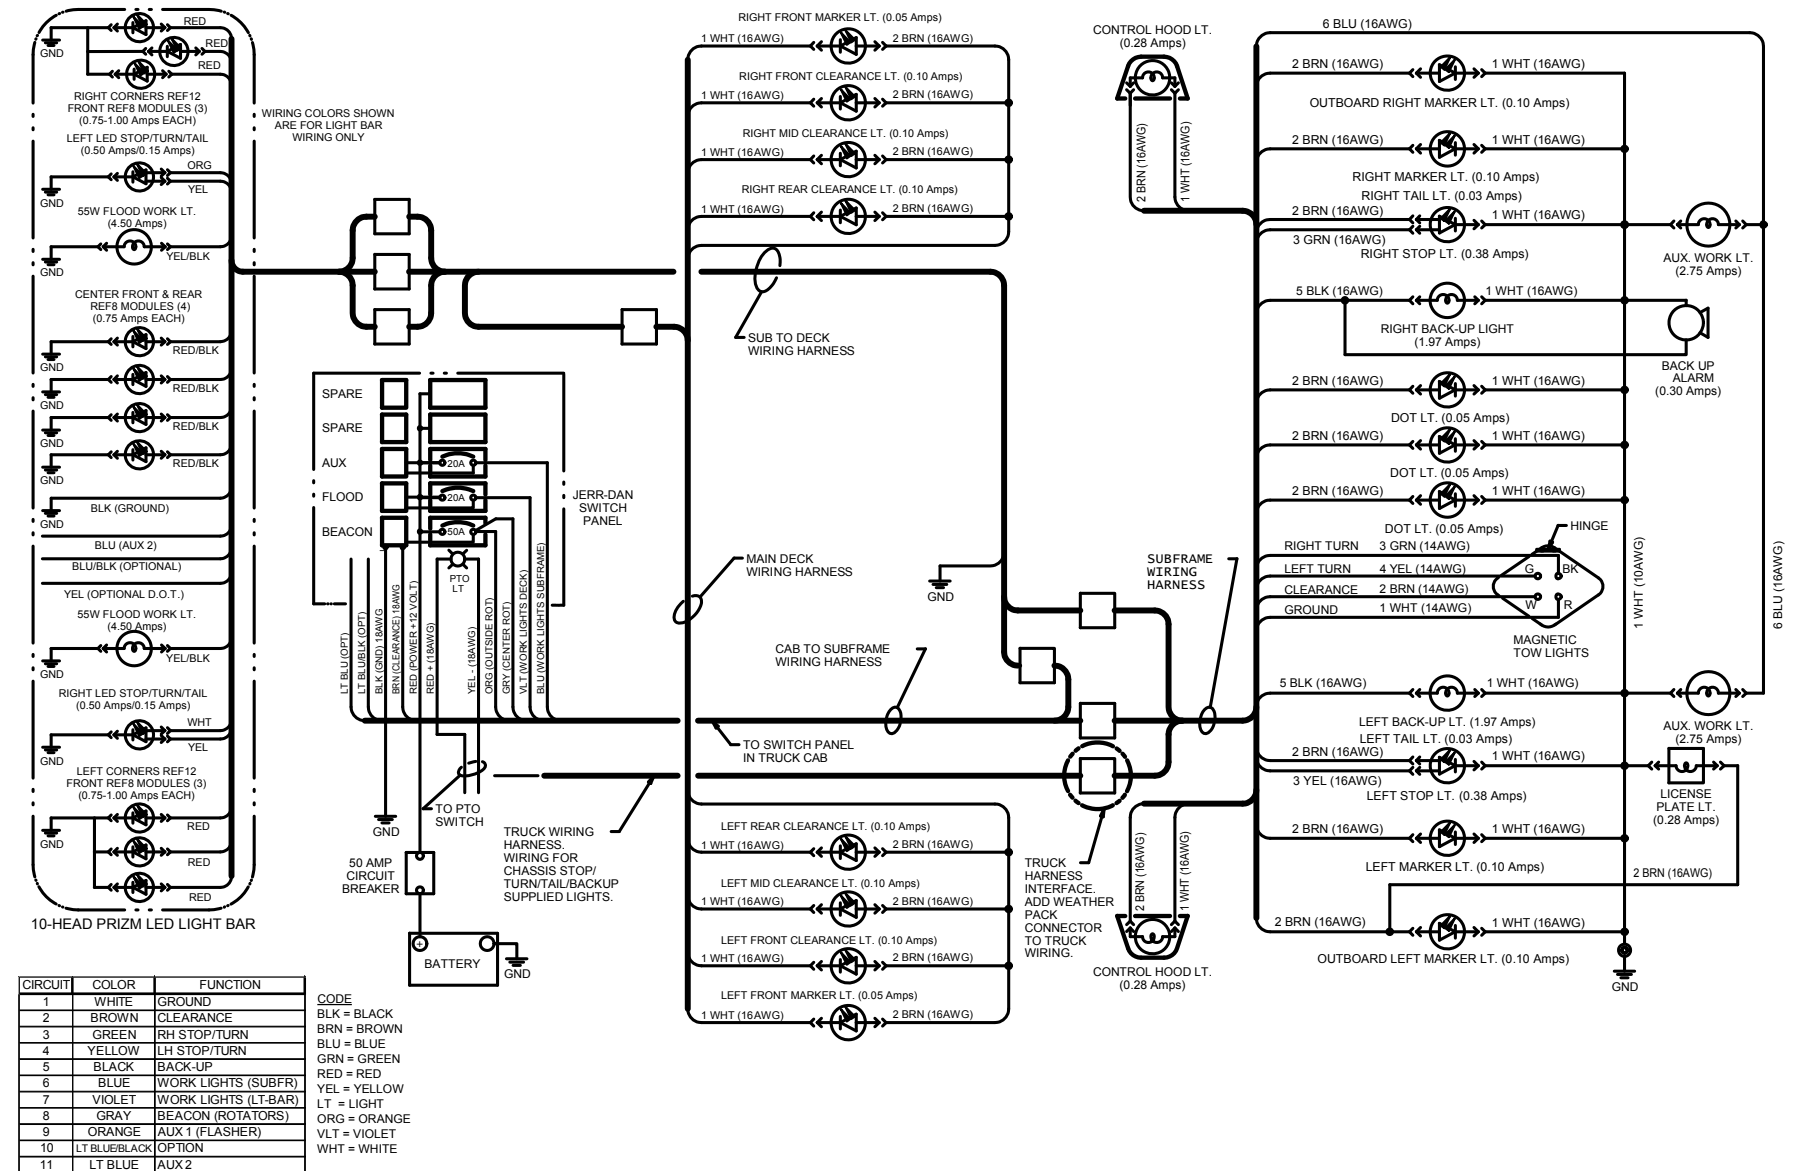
GND
RED
RED
RED
RIGHT CORNERS REF12
FRONT REF8 MODULES (3)
(0.75-1.00 Amps EACH)
LEFT LED STOP/TURN/TAIL
(0.50 Amps/0.15 Amps)
ORG
YEL
GND
55W FLOOD WORK LT.
(4.50 Amps)
YEL/BLK
GND
CENTER FRONT & REAR
REF8 MODULES (4)
(0.75 Amps EACH)
RED/BLK
GND
RED/BLK
GND
RED/BLK
GND
RED/BLK
GND
BLK (GROUND)
GND
BLU (AUX 2)
BLU/BLK (OPTIONAL)
YEL (OPTIONAL D.O.T.)
55W FLOOD WORK LT.
(4.50 Amps)
YEL/BLK
GND
RIGHT LED STOP/TURN/TAIL
(0.50 Amps/0.15 Amps)
WHT
YEL
GND
LEFT CORNERS REF12
FRONT REF8 MODULES (3)
(0.75-1.00 Amps EACH)
RED
GND
RED
RED
10-HEAD PRIZM LED LIGHT BAR

WIRING COLORS SHOWN
ARE FOR LIGHT BAR
WIRING ONLY

| CIRCUIT | COLOR | FUNCTION |
|---|---|---|
| 1 | WHITE | GROUND |
| 2 | BROWN | CLEARANCE |
| 3 | GREEN | RH STOP/TURN |
| 4 | YELLOW | LH STOP/TURN |
| 5 | BLACK | BACK-UP |
| 6 | BLUE | WORK LIGHTS (SUBFR) |
| 7 | VIOLET | WORK LIGHTS (LT-BAR) |
| 8 | GRAY | BEACON (ROTATORS) |
| 9 | ORANGE | AUX 1 (FLASHER) |
| 10 | LT BLUE/BLACK | OPTION |
| 11 | LT BLUE | AUX 2 |

CODE
BLK = BLACK
BRN = BROWN
BLU = BLUE
GRN = GREEN
RED = RED
YEL = YELLOW
LT = LIGHT
ORG = ORANGE
VLT = VIOLET
WHT = WHITE

SPARE
SPARE
AUX
FLOOD
BEACON
20A
20A
50A
PTO LT
JERR-DAN SWITCH PANEL
LT BLU (OPT)
LT BLU/BLK (OPT)
BLK (GND) 18AWG
BRN (CLEARANCE) 18AWG
RED (POWER +12 VOLT)
RED + (18AWG)
YEL - (18AWG)
ORG (OUTSIDE ROT)
GRY (CENTER ROT)
VLT (WORK LIGHTS DECK)
BLU (WORK LIGHTS SUBFRAME)
GND
TO PTO SWITCH
50 AMP CIRCUIT BREAKER
BATTERY
GND
TRUCK WIRING HARNESS. WIRING FOR CHASSIS STOP/ TURN/TAIL/BACKUP SUPPLIED LIGHTS.

RIGHT FRONT MARKER LT. (0.05 Amps)
1 WHT (16AWG)
2 BRN (16AWG)
RIGHT FRONT CLEARANCE LT. (0.10 Amps)
1 WHT (16AWG)
2 BRN (16AWG)
RIGHT MID CLEARANCE LT. (0.10 Amps)
1 WHT (16AWG)
2 BRN (16AWG)
RIGHT REAR CLEARANCE LT. (0.10 Amps)
1 WHT (16AWG)
2 BRN (16AWG)
SUB TO DECK WIRING HARNESS
MAIN DECK WIRING HARNESS
GND
CAB TO SUBFRAME WIRING HARNESS
TO SWITCH PANEL IN TRUCK CAB
LEFT REAR CLEARANCE LT. (0.10 Amps)
1 WHT (16AWG)
2 BRN (16AWG)
LEFT MID CLEARANCE LT. (0.10 Amps)
1 WHT (16AWG)
2 BRN (16AWG)
LEFT FRONT CLEARANCE LT. (0.10 Amps)
1 WHT (16AWG)
2 BRN (16AWG)
LEFT FRONT MARKER LT. (0.05 Amps)
1 WHT (16AWG)
2 BRN (16AWG)
TRUCK HARNESS INTERFACE. ADD WEATHER PACK CONNECTOR TO TRUCK WIRING.

CONTROL HOOD LT.
(0.28 Amps)
2 BRN (16AWG)
1 WHT (16AWG)
SUBFRAME WIRING HARNESS
2 BRN (16AWG)
1 WHT (16AWG)
CONTROL HOOD LT.
(0.28 Amps)

6 BLU (16AWG)
2 BRN (16AWG)
1 WHT (16AWG)
OUTBOARD RIGHT MARKER LT. (0.10 Amps)
2 BRN (16AWG)
1 WHT (16AWG)
RIGHT MARKER LT. (0.10 Amps)
RIGHT TAIL LT. (0.03 Amps)
2 BRN (16AWG)
1 WHT (16AWG)
3 GRN (16AWG)
RIGHT STOP LT. (0.38 Amps)
AUX. WORK LT.
(2.75 Amps)
5 BLK (16AWG)
1 WHT (16AWG)
RIGHT BACK-UP LIGHT
(1.97 Amps)
BACK UP ALARM
(0.30 Amps)
2 BRN (16AWG)
1 WHT (16AWG)
DOT LT. (0.05 Amps)
2 BRN (16AWG)
1 WHT (16AWG)
DOT LT. (0.05 Amps)
2 BRN (16AWG)
1 WHT (16AWG)
DOT LT. (0.05 Amps)
HINGE
RIGHT TURN
3 GRN (14AWG)
LEFT TURN
4 YEL (14AWG)
CLEARANCE
2 BRN (14AWG)
GROUND
1 WHT (14AWG)
G
BK
W
R
MAGNETIC TOW LIGHTS
1 WHT (10AWG)
6 BLU (16AWG)
5 BLK (16AWG)
1 WHT (16AWG)
LEFT BACK-UP LT. (1.97 Amps)
AUX. WORK LT.
(2.75 Amps)
LEFT TAIL LT. (0.03 Amps)
2 BRN (16AWG)
1 WHT (16AWG)
3 YEL (16AWG)
LEFT STOP LT. (0.38 Amps)
LICENSE PLATE LT.
(0.28 Amps)
2 BRN (16AWG)
1 WHT (16AWG)
LEFT MARKER LT. (0.10 Amps)
2 BRN (16AWG)
2 BRN (16AWG)
1 WHT (16AWG)
OUTBOARD LEFT MARKER LT. (0.10 Amps)
GND